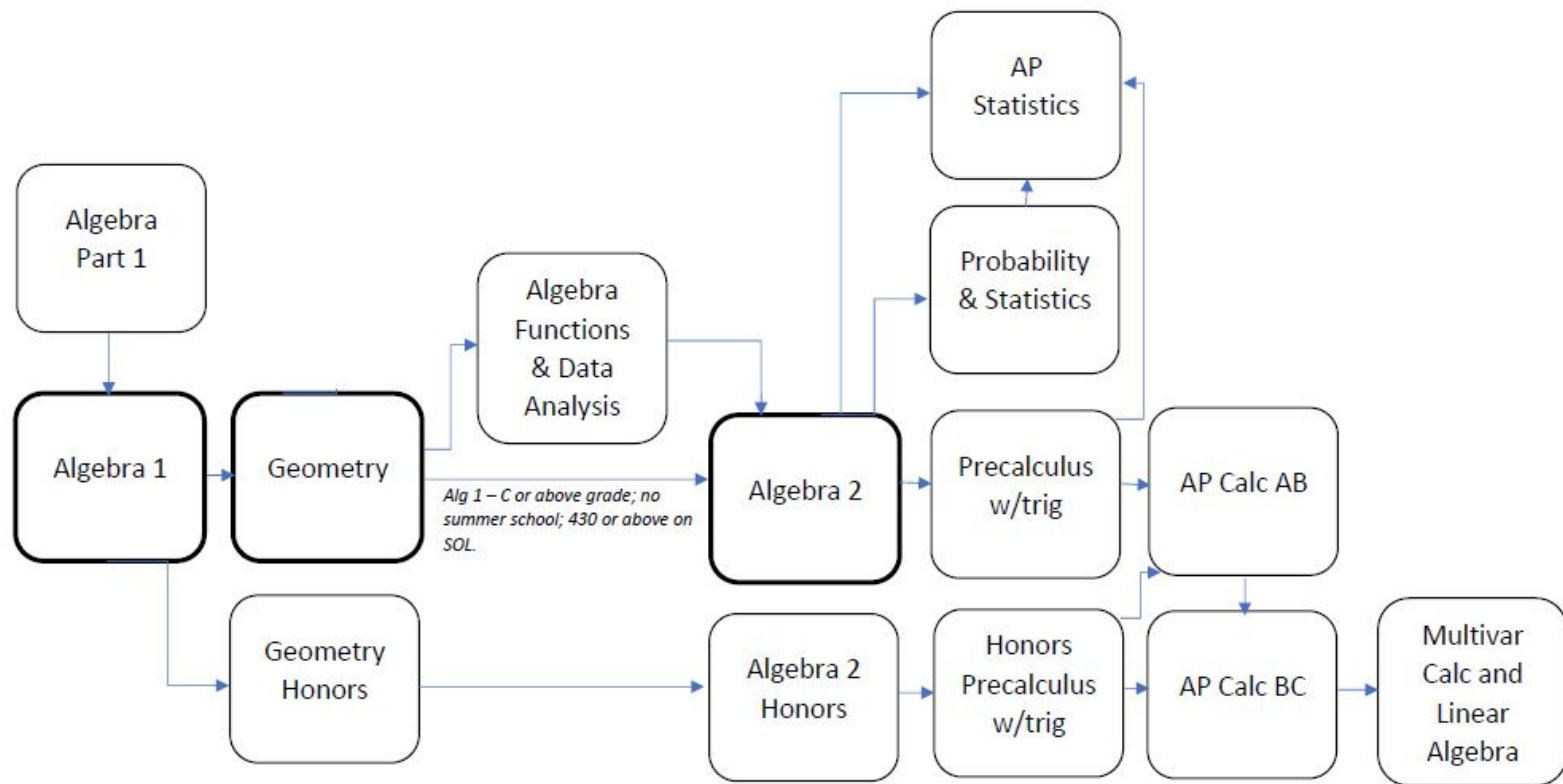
AP Statistics

Algebra Part 1

Algebra Functions & Data Analysis

Probability & Statistics

Algebra 1

Geometry

Alg 1 – C or above grade; no summer school; 430 or above on SOL.

Algebra 2

Precalculus w/trig

AP Calc AB

Geometry Honors

Algebra 2 Honors

Honors Precalculus w/trig

AP Calc BC

Multivar Calc and Linear Algebra